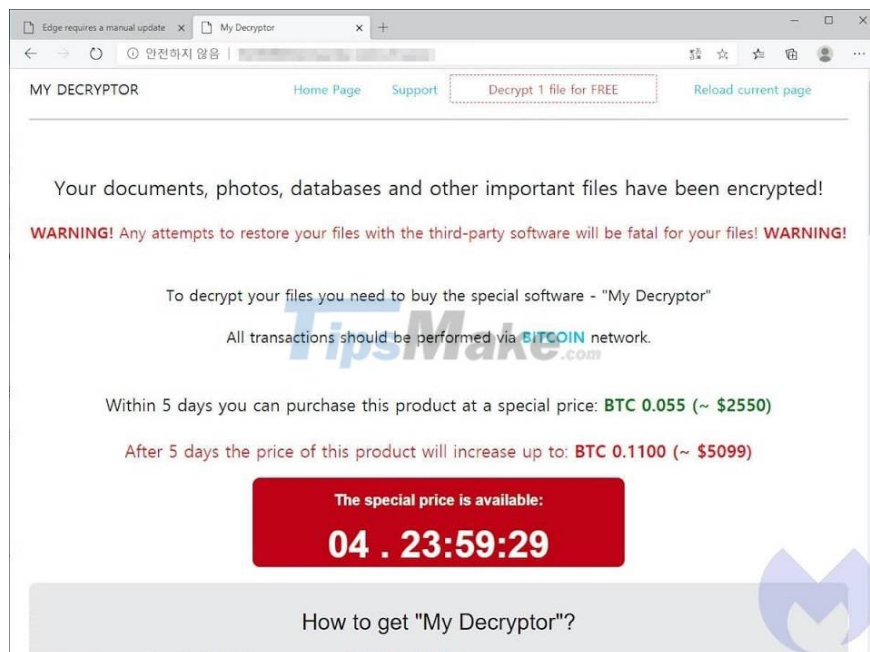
Edge requires a manual update ×
My Decryptor ×
+
안전하지 않음 | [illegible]

MY DECRYPTOR
Home Page
Support
Decrypt 1 file for FREE
Reload current page

Your documents, photos, databases and other important files have been encrypted!

WARNING! Any attempts to restore your files with the third-party software will be fatal for your files! WARNING!

To decrypt your files you need to buy the special software - "My Decryptor"

All transactions should be performed via BITCOIN network.

TipsMake.com

Within 5 days you can purchase this product at a special price: BTC 0.055 (~ $2550)

After 5 days the price of this product will increase up to: BTC 0.1100 (~ $5099)

The special price is available:
04 . 23:59:29

How to get "My Decryptor"?